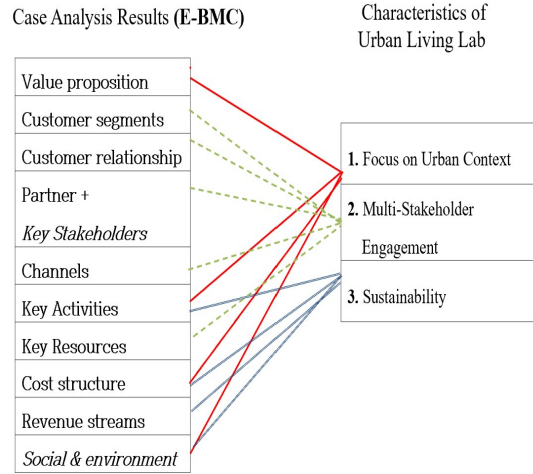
Case Analysis Results (**E-BMC**)

Characteristics of Urban Living Lab

Value proposition

Customer segments

Customer relationship

Partner + *Key Stakeholders*

Channels

Key Activities

Key Resources

Cost structure

Revenue streams

*Social & environment*

**1.** Focus on Urban Context

**2.** Multi-Stakeholder Engagement

**3.** Sustainability